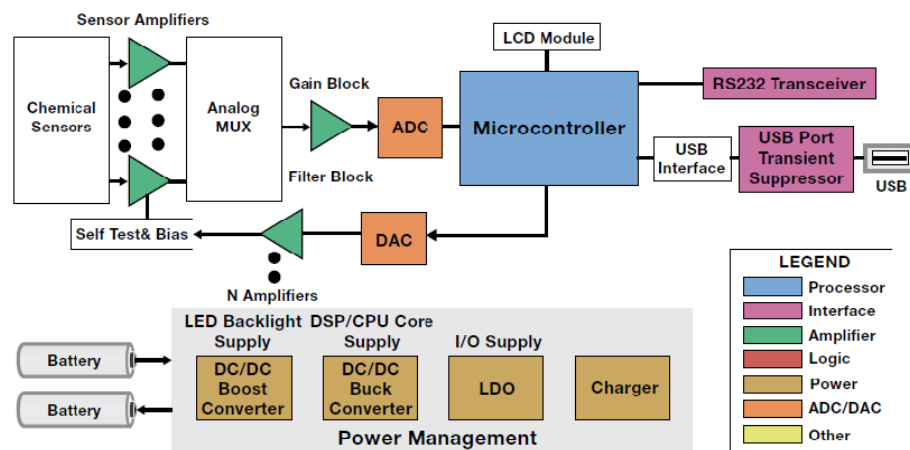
Sensor Amplifiers

Chemical Sensors

Analog MUX

Gain Block

Filter Block

ADC

LCD Module

Microcontroller

RS232 Transceiver

USB Interface

USB Port Transient Suppressor

USB

Self Test& Bias

DAC

N Amplifiers

LEGEND

Processor

Interface

Amplifier

Logic

Power

ADC/DAC

Other

Battery

Battery

LED Backlight Supply

DC/DC Boost Converter

DSP/CPU Core Supply

DC/DC Buck Converter

I/O Supply

LDO

Charger

Power Management